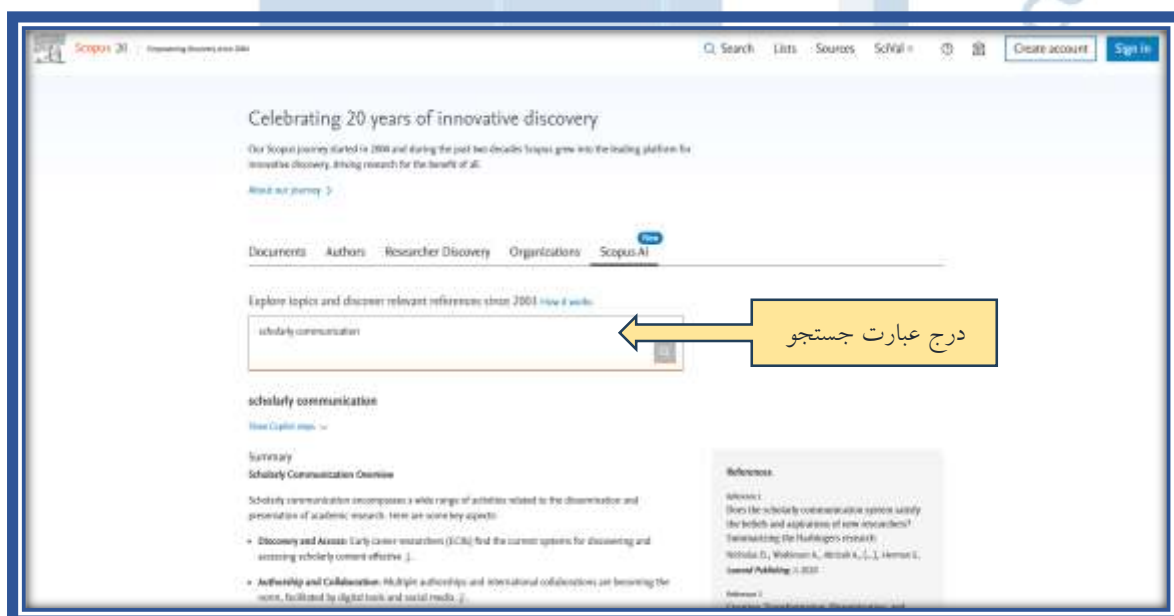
Scopus 20 | Empowering discovery since 2004

Search Lists Sources SciVal Create account Sign in

Celebrating 20 years of innovative discovery

Our Scopus journey started in 2004 and during the past two decades Scopus grew into the leading platform for innovative discovery, driving research for the benefit of all.

About our journey >

Documents Authors Researcher Discovery Organizations Scopus AI New

Explore topics and discover relevant references since 2003 How it works

scholarly communication

درج عبارت جستجو

scholarly communication

Show Copilot steps

Summary
Scholarly Communication Overview

Scholarly communication encompasses a wide range of activities related to the dissemination and presentation of academic research. Here are some key aspects:

• Discovery and Access: Early career researchers (ECRs) find the current systems for discovering and accessing scholarly content effective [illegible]

• Authorship and Collaboration: Multiple authorships and international collaborations are becoming the norm, facilitated by digital tools and social media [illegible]

References

Reference 1
Does the scholarly communication system satisfy the beliefs and aspirations of new researchers? Summarizing the Harbingers research
Nicholas D., Watkinson A., Abrizah A., [...], Herman E.
Learned Publishing, 2020

Reference 2
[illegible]